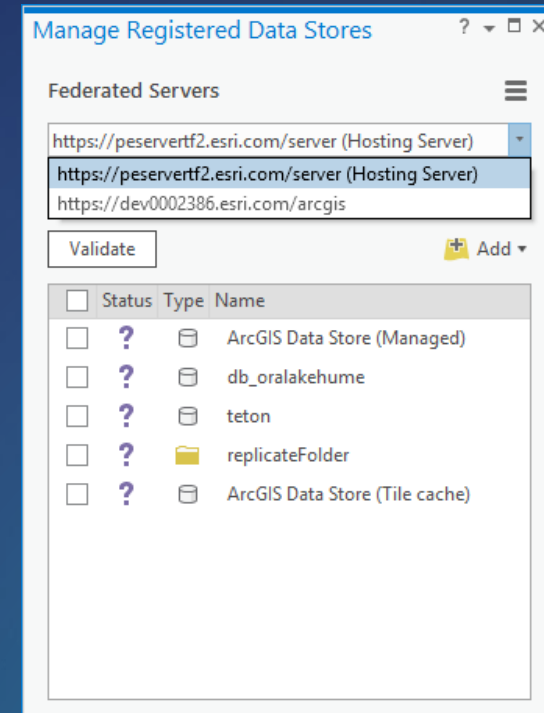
Manage Registered Data Stores ? ▾ ☐ ×

Federated Servers

https://peservertf2.esri.com/server (Hosting Server)

https://peservertf2.esri.com/server (Hosting Server)
https://dev0002386.esri.com/arcgis

Validate

Add ▾

| | Status | Type | Name |
|---|---|---|---|
| | ? | | ArcGIS Data Store (Managed) |
| | ? | | db_oralakehume |
| | ? | | teton |
| | ? | | replicateFolder |
| | ? | | ArcGIS Data Store (Tile cache) |